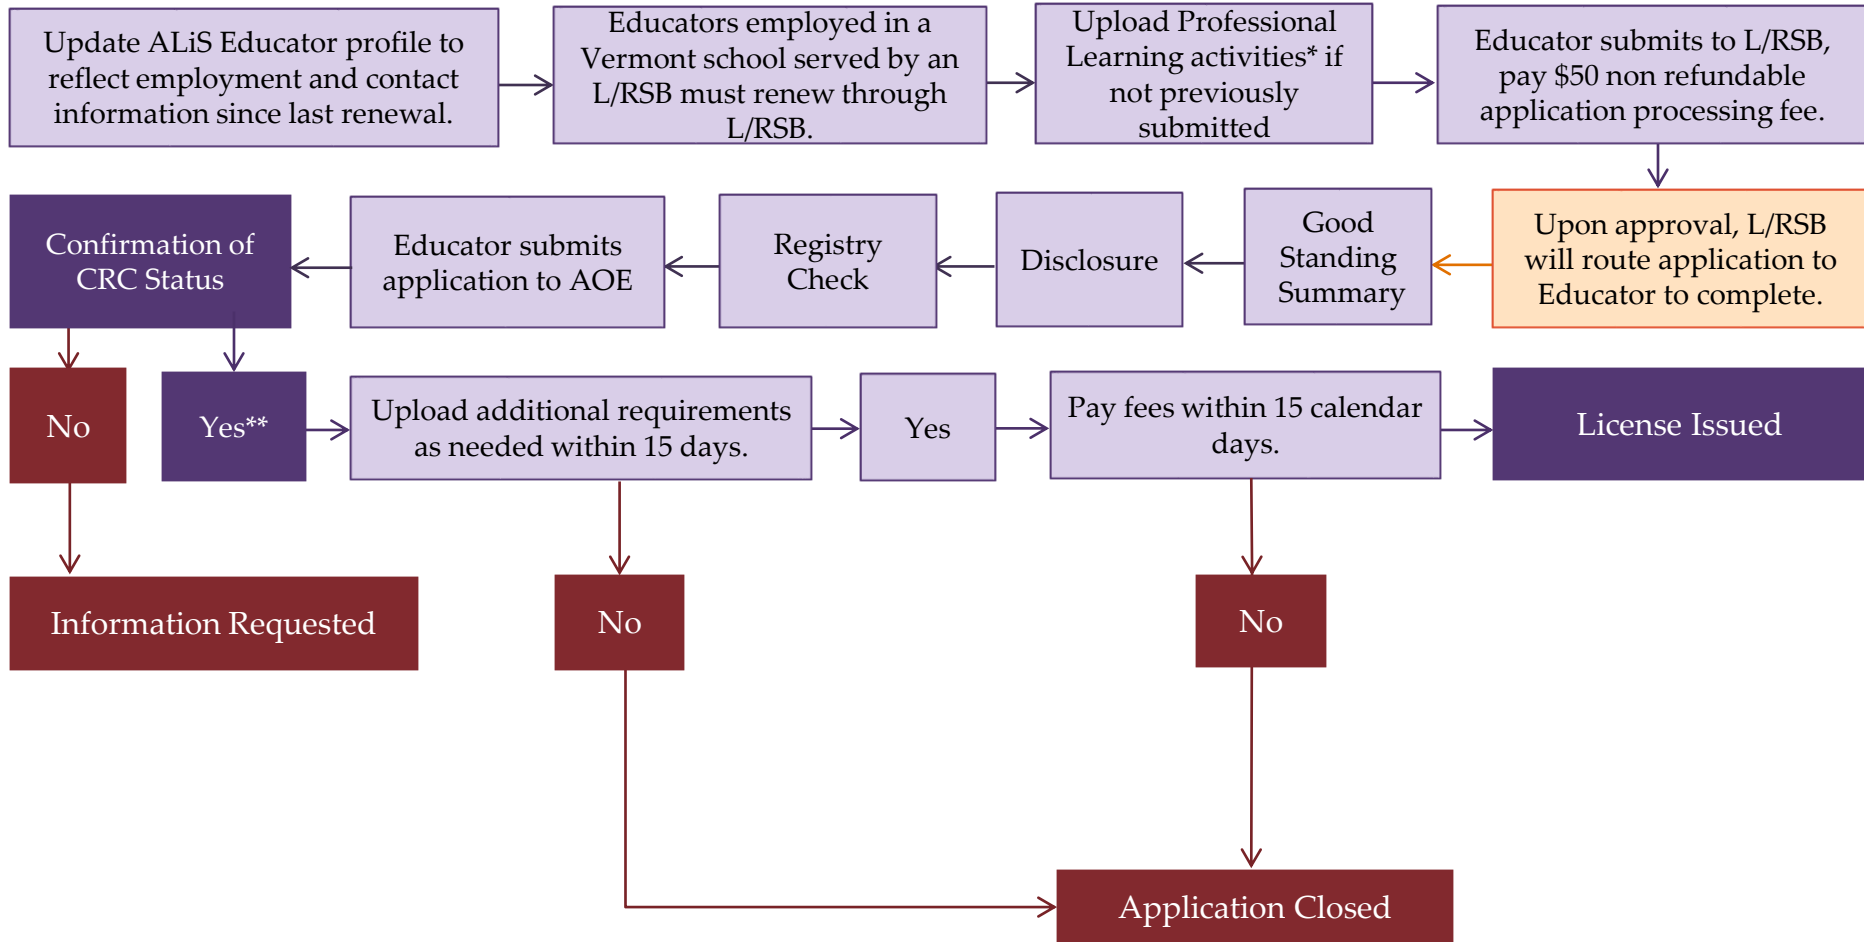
Update ALiS Educator profile to reflect employment and contact information since last renewal.

Educators employed in a Vermont school served by an L/RSB must renew through L/RSB.

Upload Professional Learning activities* if not previously submitted

Educator submits to L/RSB, pay $50 non refundable application processing fee.

Upon approval, L/RSB will route application to Educator to complete.

Good Standing Summary

Disclosure

Registry Check

Educator submits application to AOE

Confirmation of CRC Status

No

Yes**

Upload additional requirements as needed within 15 days.

Yes

Pay fees within 15 calendar days.

License Issued

Information Requested

No

No

Application Closed